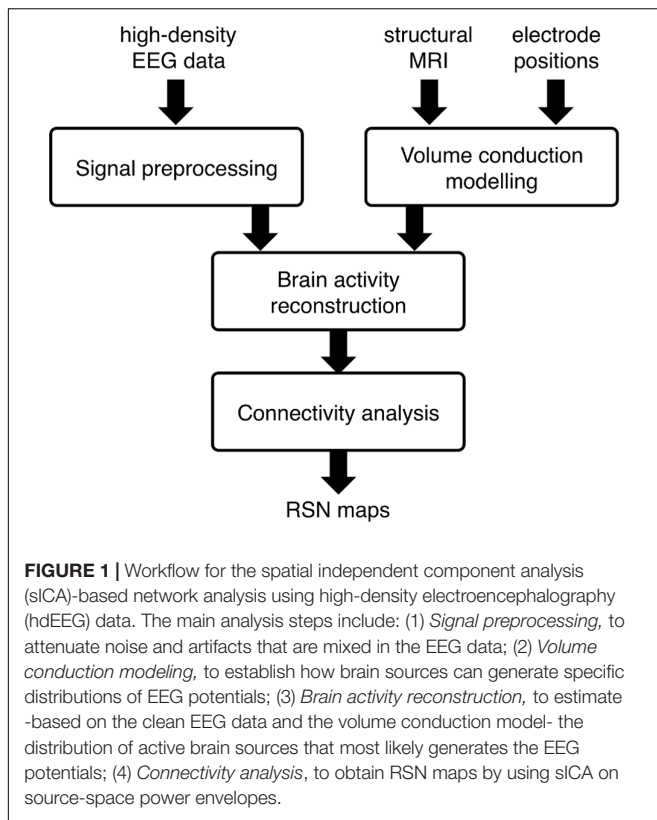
high-density EEG data

structural MRI

electrode positions

Signal preprocessing

Volume conduction modelling

Brain activity reconstruction

Connectivity analysis

RSN maps

**FIGURE 1 |** Workflow for the spatial independent component analysis (sICA)-based network analysis using high-density electroencephalography (hdEEG) data. The main analysis steps include: (1) *Signal preprocessing,* to attenuate noise and artifacts that are mixed in the EEG data; (2) *Volume conduction modeling,* to establish how brain sources can generate specific distributions of EEG potentials; (3) *Brain activity reconstruction,* to estimate -based on the clean EEG data and the volume conduction model- the distribution of active brain sources that most likely generates the EEG potentials; (4) *Connectivity analysis*, to obtain RSN maps by using sICA on source-space power envelopes.